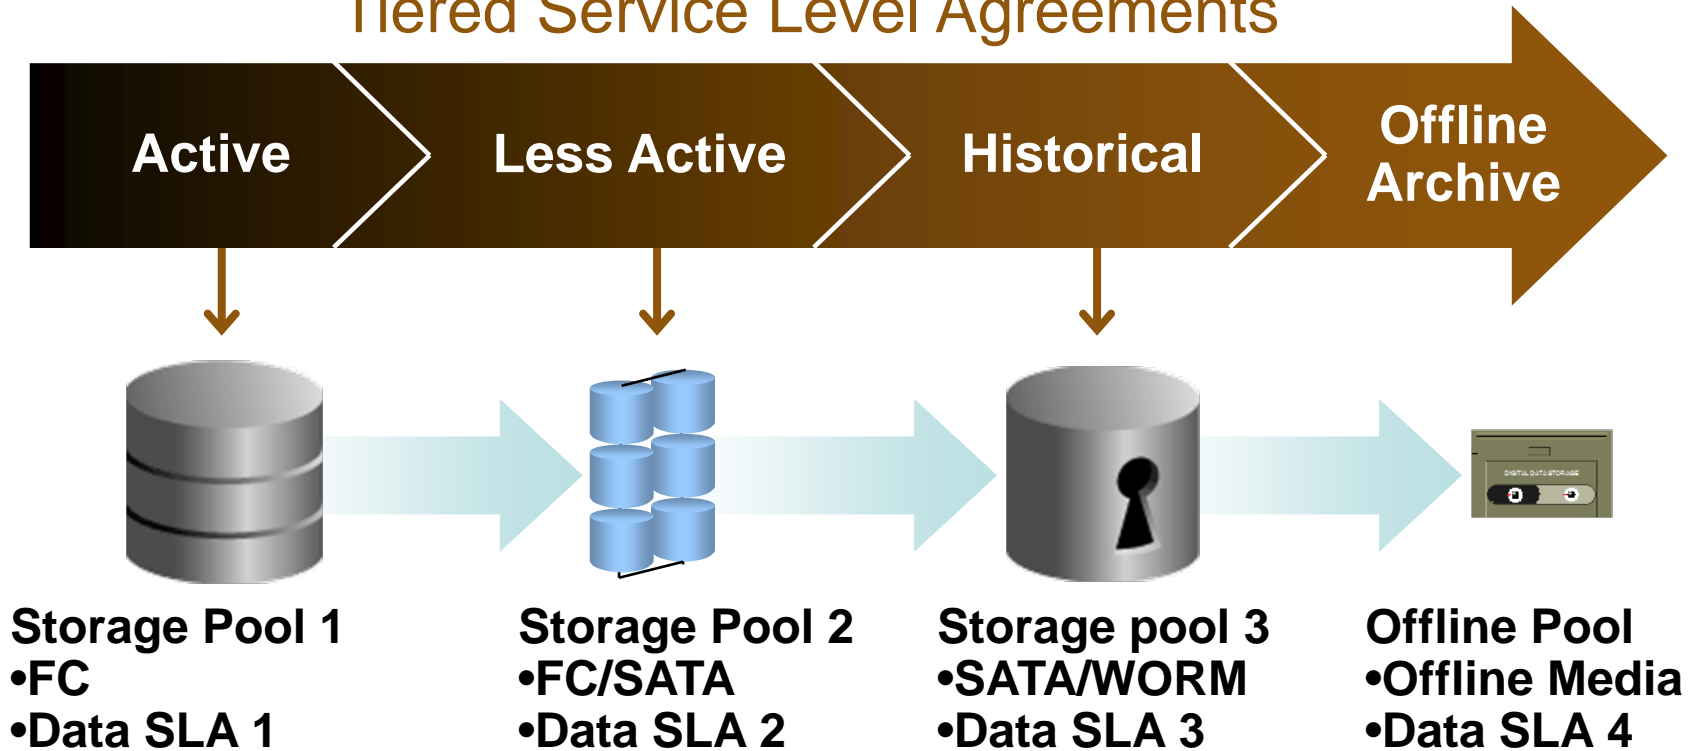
Tiered Service Level Agreements

Active

Less Active

Historical

Offline Archive

DIGITAL DATA STORAGE

Storage Pool 1
•FC
•Data SLA 1

Storage Pool 2
•FC/SATA
•Data SLA 2

Storage pool 3
•SATA/WORM
•Data SLA 3

Offline Pool
•Offline Media
•Data SLA 4